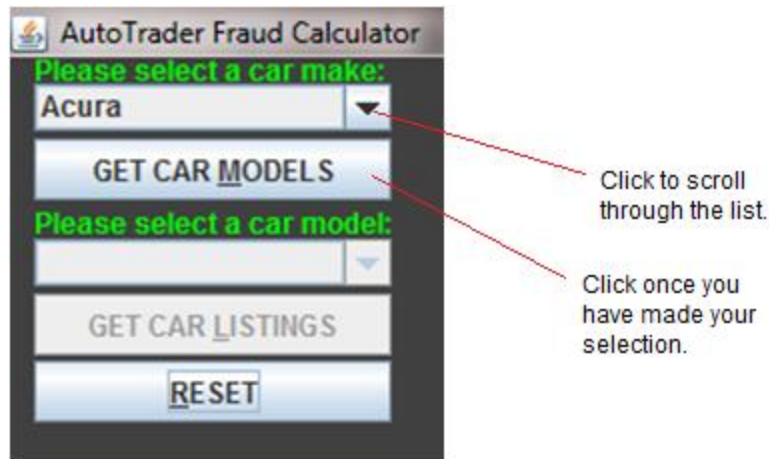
AutoTrader Fraud Calculator

Please select a car make:

Acura

GET CAR MODELS

Please select a car model:

GET CAR LISTINGS

RESET

Click to scroll through the list.

Click once you have made your selection.